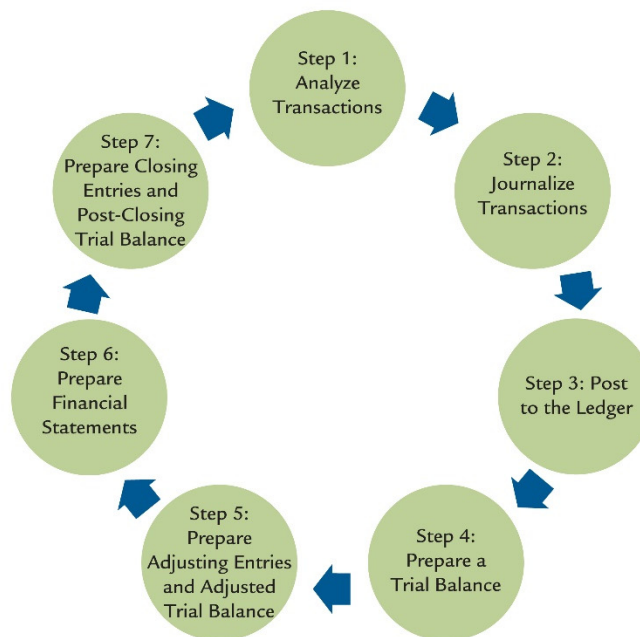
Step 1: Analyze Transactions

Step 2: Journalize Transactions

Step 3: Post to the Ledger

Step 4: Prepare a Trial Balance

Step 5: Prepare Adjusting Entries and Adjusted Trial Balance

Step 6: Prepare Financial Statements

Step 7: Prepare Closing Entries and Post-Closing Trial Balance